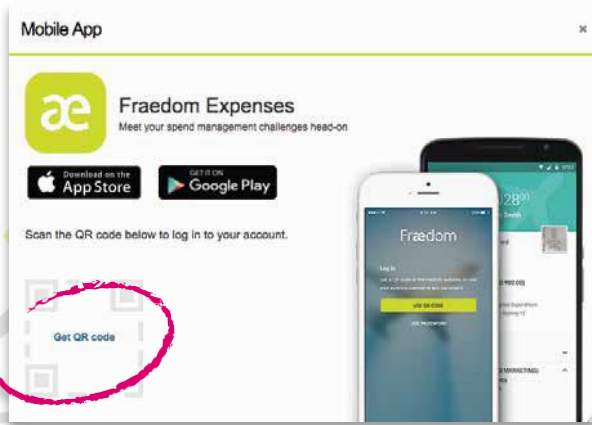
Mobile App

×

æ

Fraedom Expenses

Meet your spend management challenges head-on

Download on the App Store

GET IT ON Google Play

Scan the QR code below to log in to your account.

Get QR code

Fraedom

Log in

USE QR CODE

USE PASSWORD